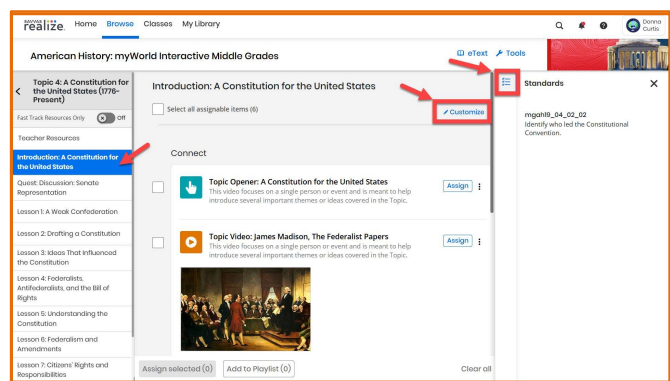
SAVVAS realize. Home Browse Classes My Library

Donna Curtis

American History: myWorld Interactive Middle Grades

eText Tools

Topic 4: A Constitution for the United States (1776-Present)

Fast Track Resources Only Off

Teacher Resources

Introduction: A Constitution for the United States

Quest: Discussion: Senate Representation

Lesson 1: A Weak Confederation

Lesson 2: Drafting a Constitution

Lesson 3: Ideas That Influenced the Constitution

Lesson 4: Federalists, Antifederalists, and the Bill of Rights

Lesson 5: Understanding the Constitution

Lesson 6: Federalism and Amendments

Lesson 7: Citizens' Rights and Responsibilities

Introduction: A Constitution for the United States

Select all assignable items (6)

Customize

Connect

Topic Opener: A Constitution for the United States
This video focuses on a single person or event and is meant to help introduce several important themes or ideas covered in the Topic.

Assign

Topic Video: James Madison, The Federalist Papers
This video focuses on a single person or event and is meant to help introduce several important themes or ideas covered in the Topic.

Assign

Assign selected (0) Add to Playlist (0) Clear all

Standards

mgah19_04_02_02
Identify who led the Constitutional Convention.